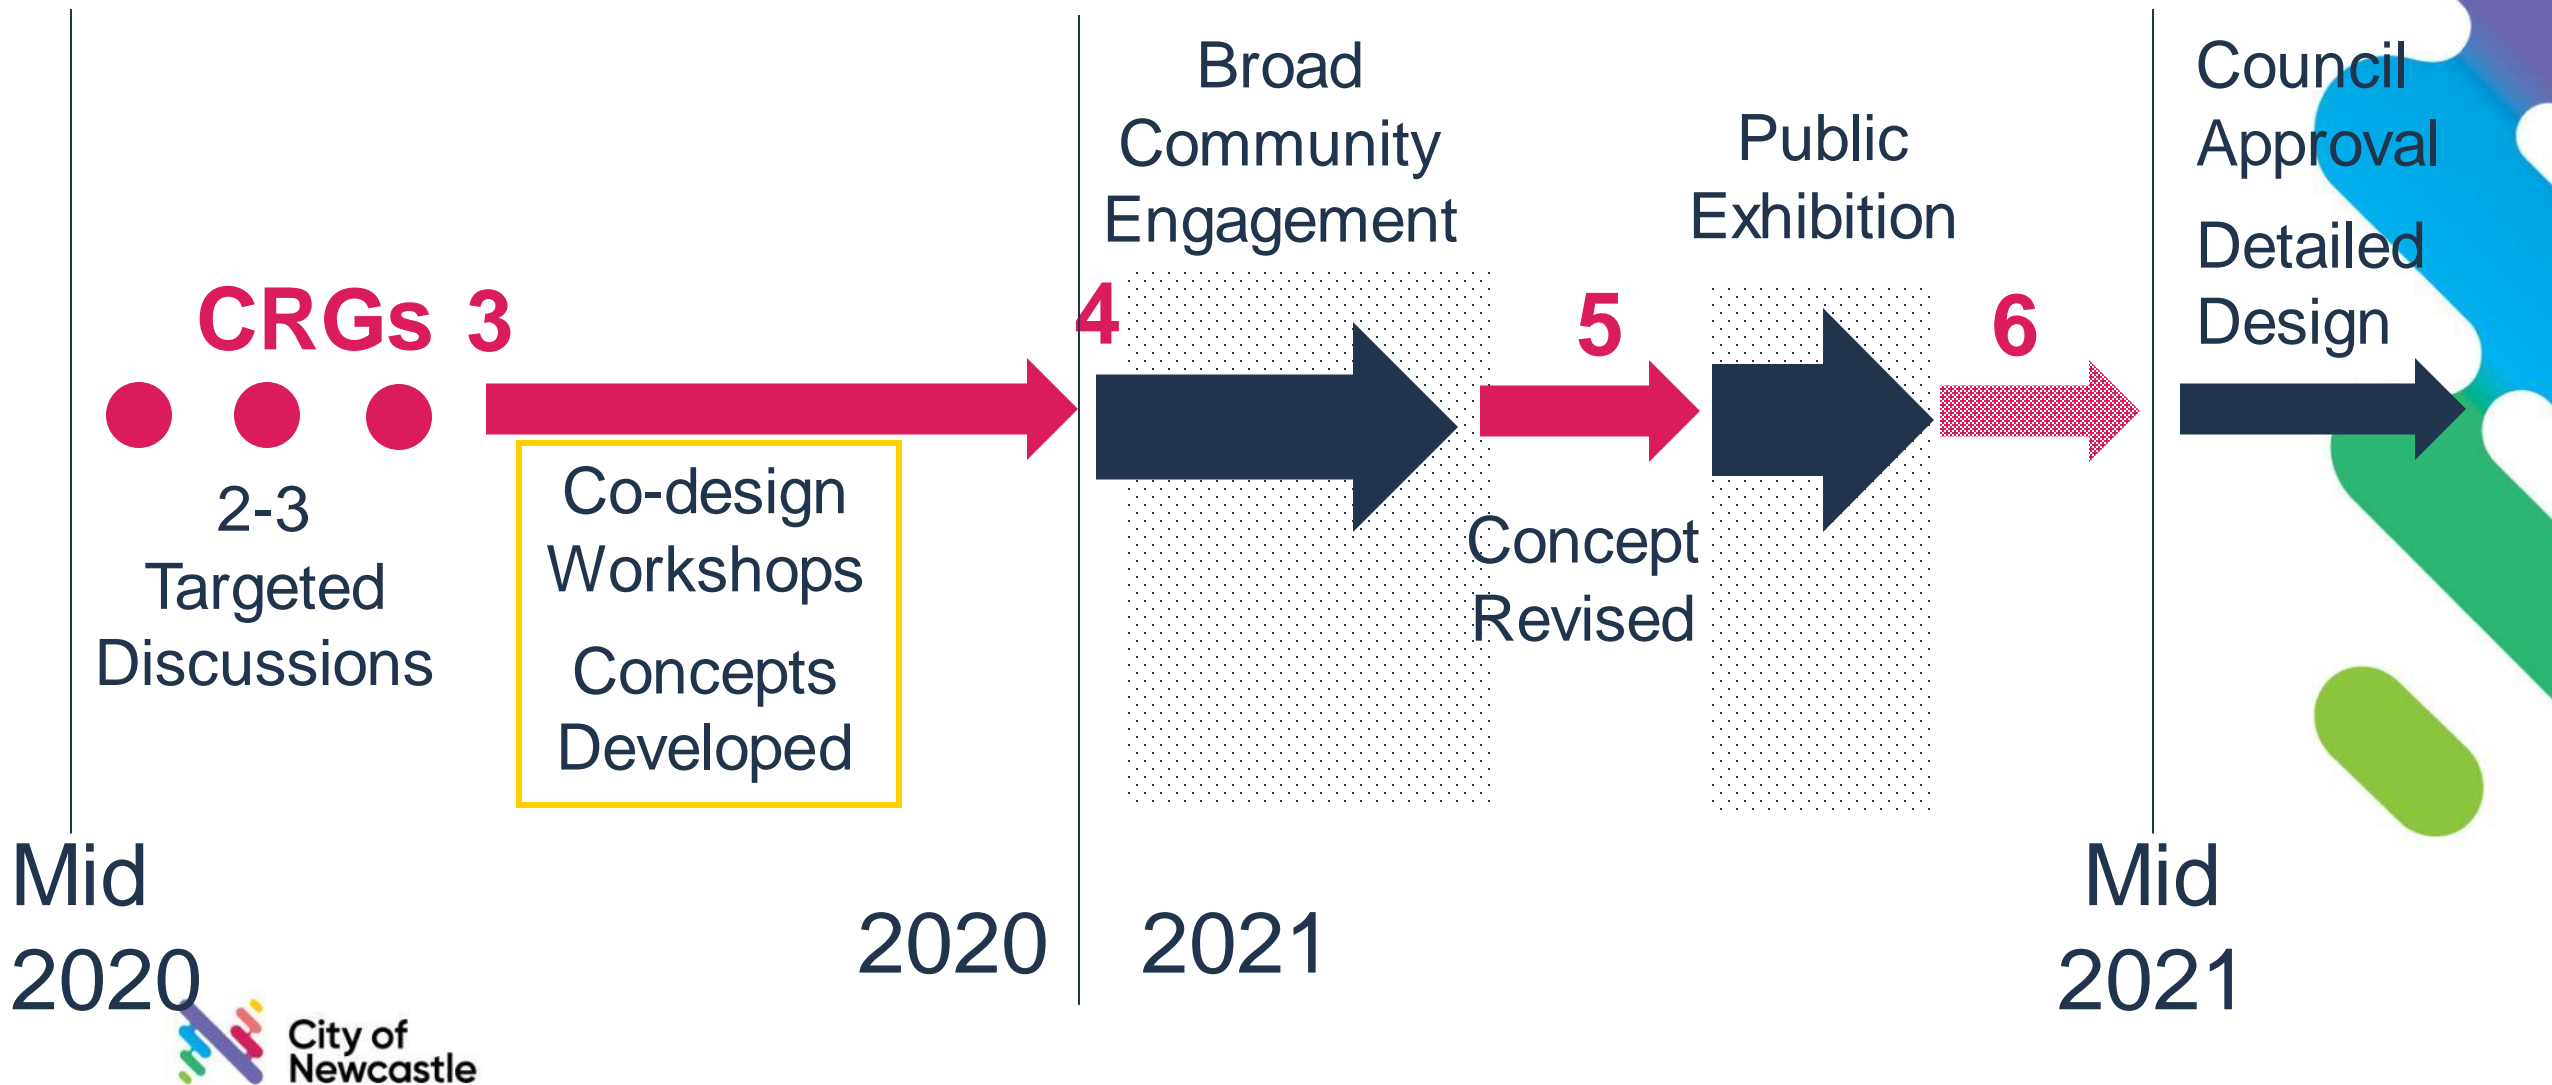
Broad Community Engagement

Public Exhibition

Council Approval

Detailed Design

CRGs 3

4

5

6

2-3 Targeted Discussions

Co-design Workshops

Concepts Developed

Concept Revised

Mid 2020

2020

2021

Mid 2021

City of Newcastle